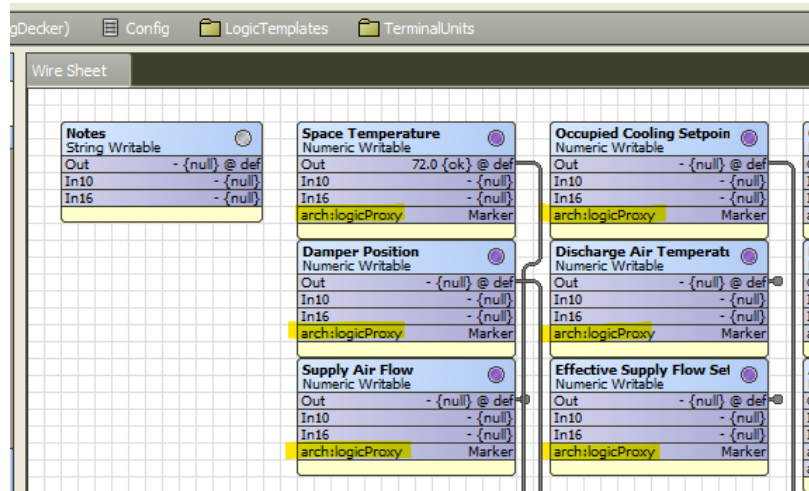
gDecker) Config LogicTemplates TerminalUnits

Wire Sheet

Notes
String Writable
| Out | - {null} @ def |
|---|---|
| In10 | - {null} |
| In16 | - {null} |

Space Temperature
Numeric Writable
| Out | 72.0 {ok} @ def |
|---|---|
| In10 | - {null} |
| In16 | - {null} |
| arch:logicProxy | Marker |

Damper Position
Numeric Writable
| Out | - {null} @ def |
|---|---|
| In10 | - {null} |
| In16 | - {null} |
| arch:logicProxy | Marker |

Supply Air Flow
Numeric Writable
| Out | - {null} @ def |
|---|---|
| In10 | - {null} |
| In16 | - {null} |
| arch:logicProxy | Marker |

Occupied Cooling Setpoin
Numeric Writable
| Out | - {null} @ def |
|---|---|
| In10 | - {null} |
| In16 | - {null} |
| arch:logicProxy | Marker |

Discharge Air Temperatu
Numeric Writable
| Out | - {null} @ def |
|---|---|
| In10 | - {null} |
| In16 | - {null} |
| arch:logicProxy | Marker |

Effective Supply Flow Se
Numeric Writable
| Out | - {null} @ def |
|---|---|
| In10 | - {null} |
| In16 | - {null} |
| arch:logicProxy | Marker |